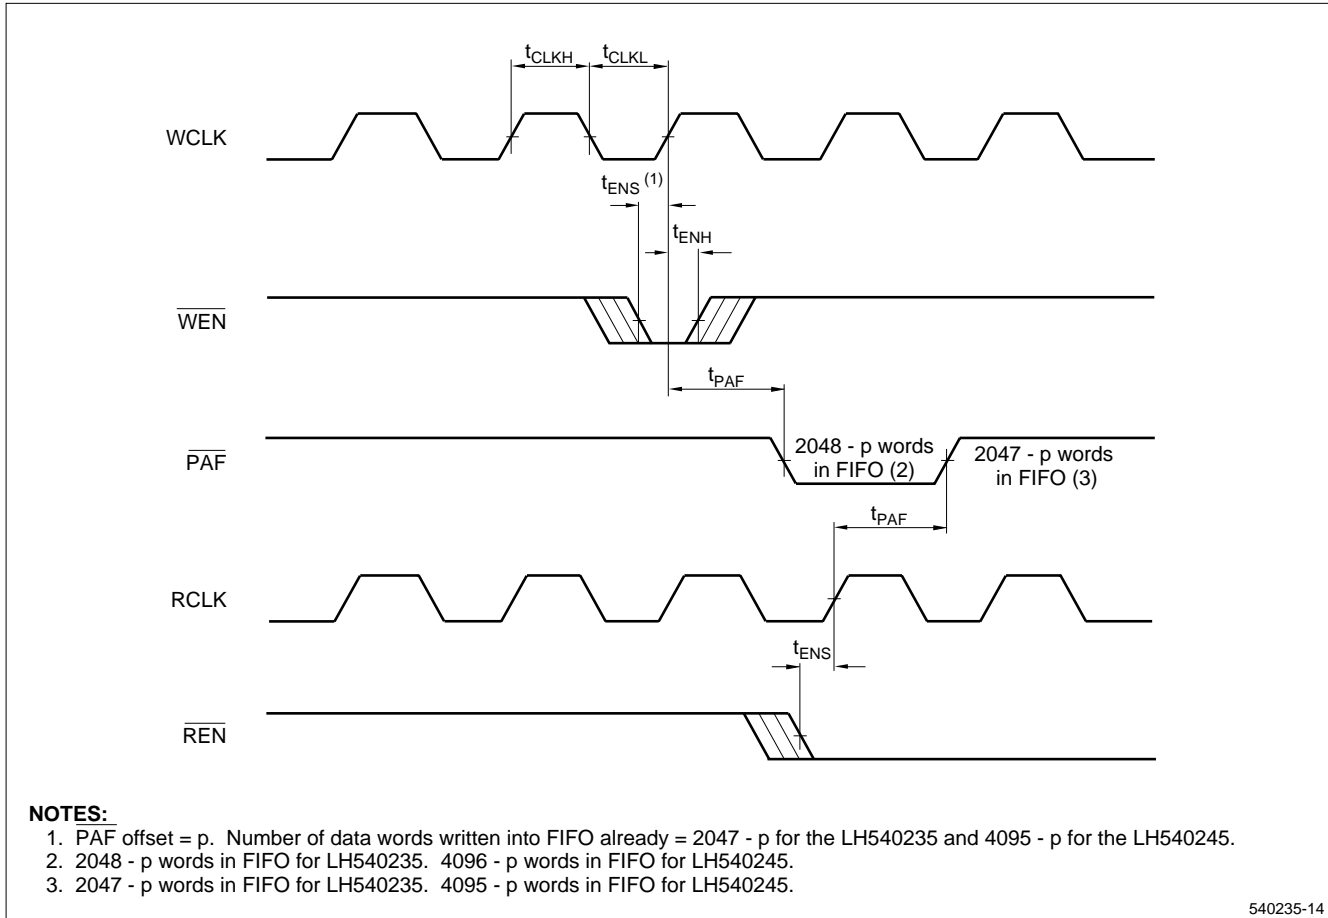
$t_{CLKH}$ $t_{CLKL}$

WCLK

$t_{ENS}$ (1)

$t_{ENH}$

$\overline{WEN}$

$t_{PAF}$

$\overline{PAF}$

2048 - p words in FIFO (2)

2047 - p words in FIFO (3)

$t_{PAF}$

RCLK

$t_{ENS}$

$\overline{REN}$

NOTES:
1. $\overline{PAF}$ offset = p. Number of data words written into FIFO already = 2047 - p for the LH540235 and 4095 - p for the LH540245.
2. 2048 - p words in FIFO for LH540235. 4096 - p words in FIFO for LH540245.
3. 2047 - p words in FIFO for LH540235. 4095 - p words in FIFO for LH540245.

540235-14